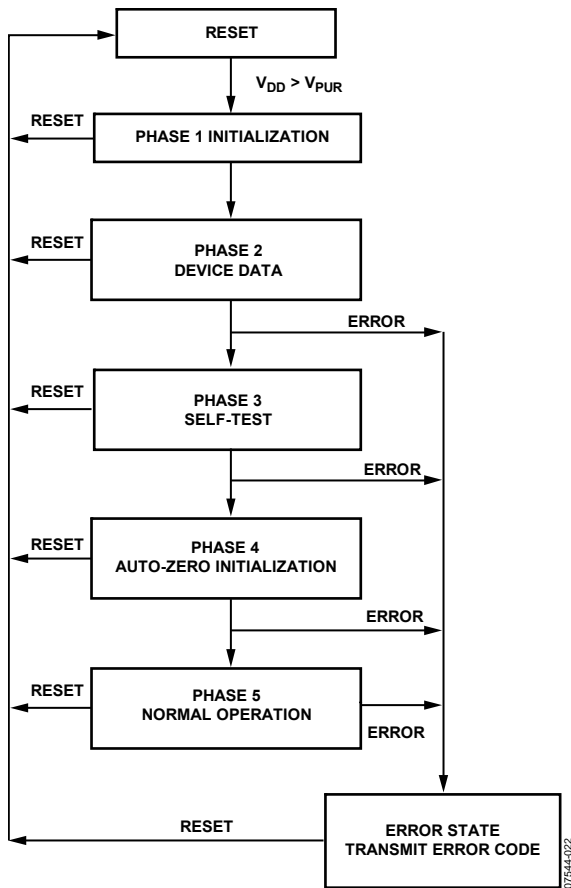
RESET

$V_{DD} > V_{PUR}$

RESET

PHASE 1 INITIALIZATION

RESET

PHASE 2
DEVICE DATA

ERROR

RESET

PHASE 3
SELF-TEST

ERROR

RESET

PHASE 4
AUTO-ZERO INITIALIZATION

ERROR

RESET

PHASE 5
NORMAL OPERATION

ERROR

RESET

ERROR STATE
TRANSMIT ERROR CODE

07544-022